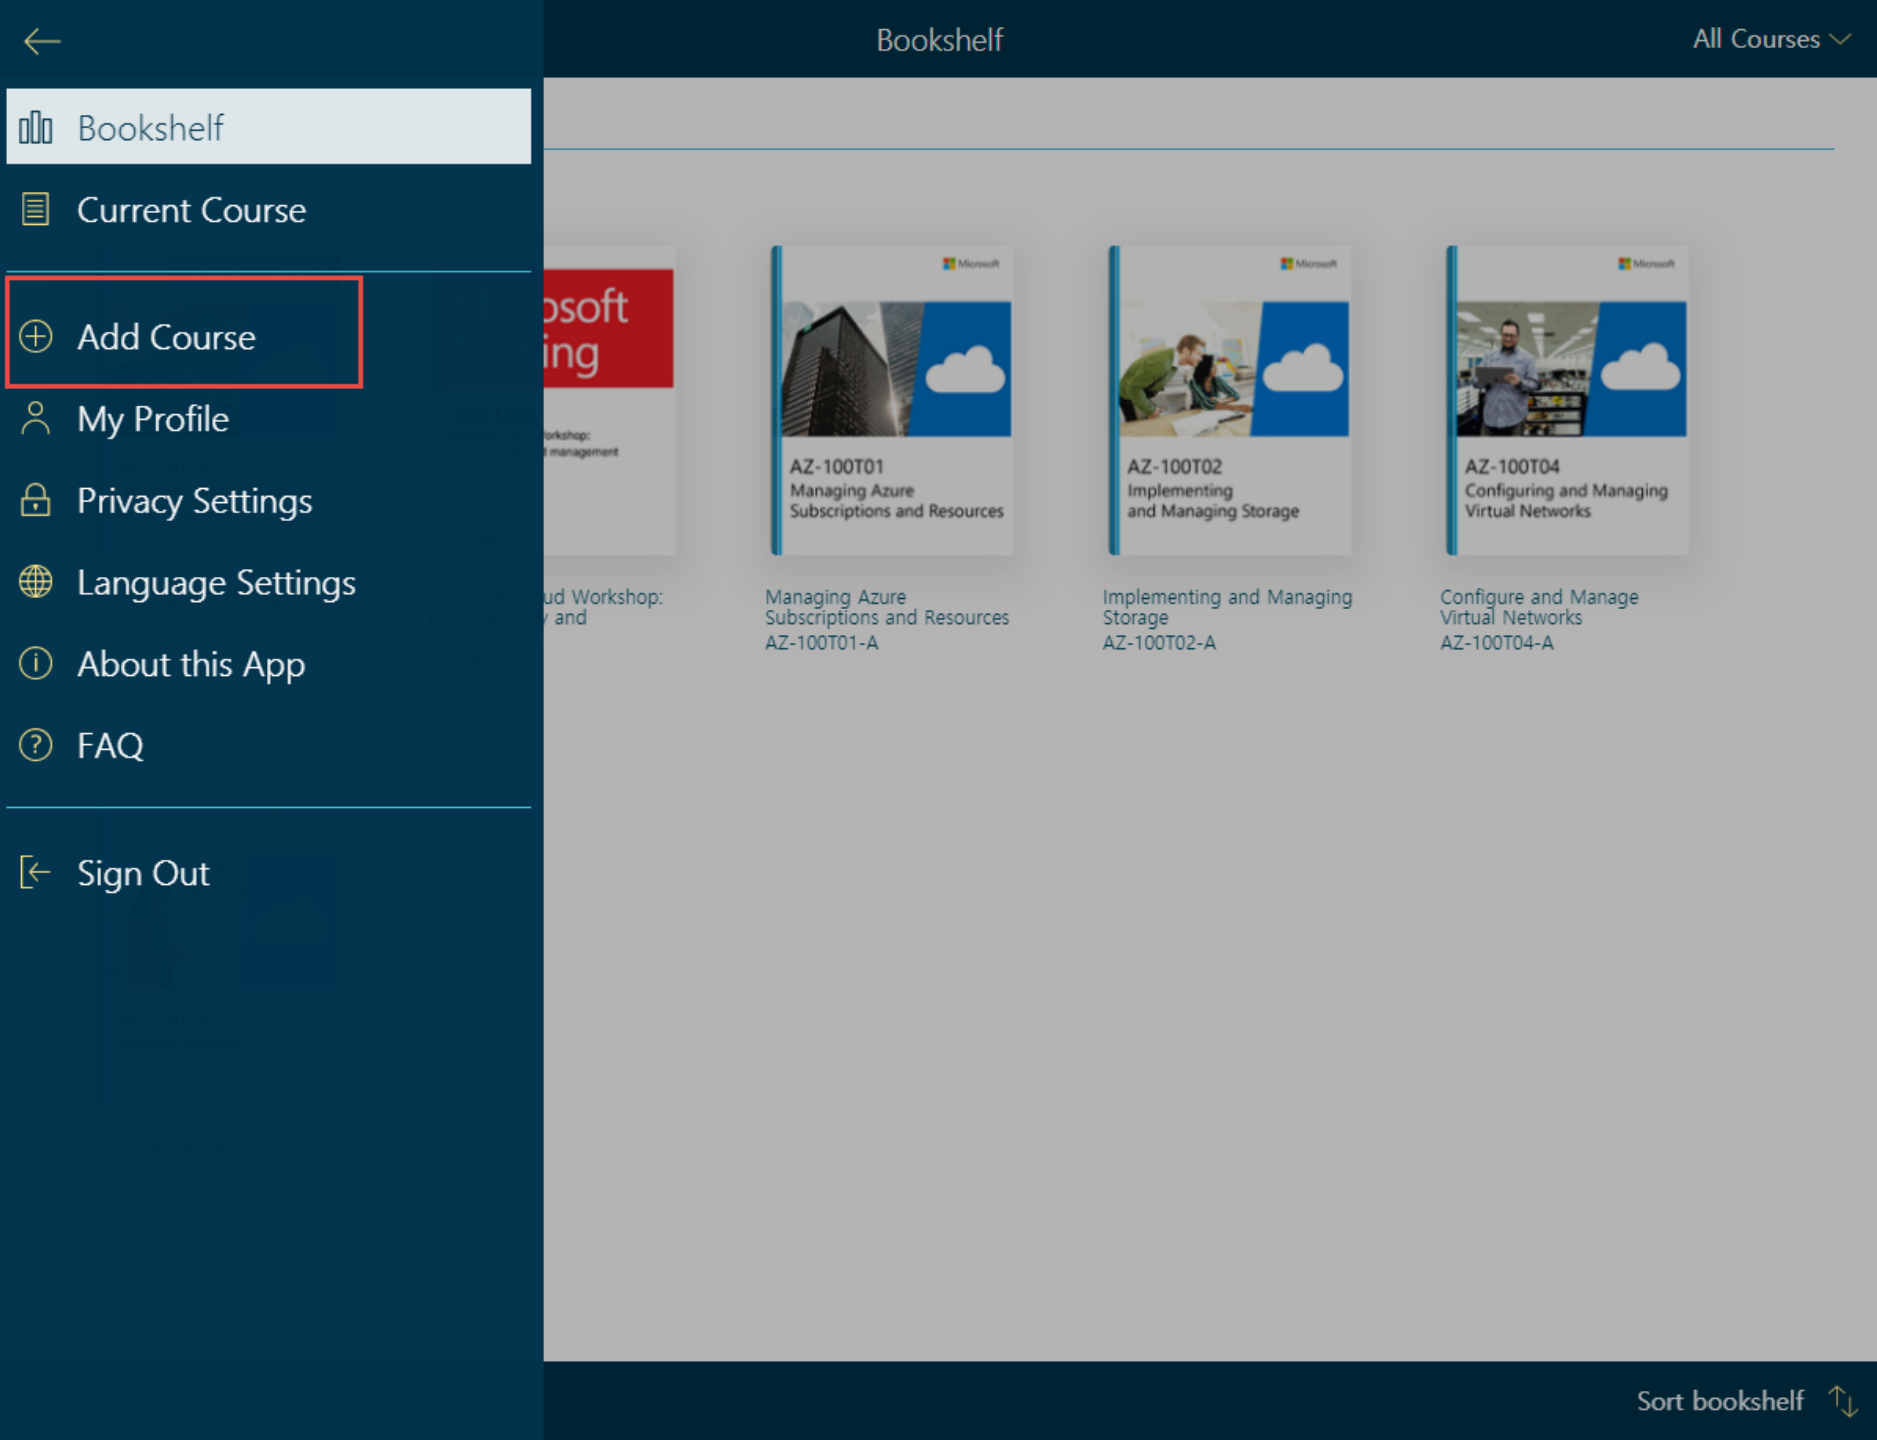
Bookshelf

All Courses

Bookshelf

Current Course

Add Course

My Profile

Privacy Settings

Language Settings

About this App

FAQ

Sign Out

osoft ing

orkshop: management

ud Workshop: and

Microsoft

AZ-100T01
Managing Azure Subscriptions and Resources

Managing Azure Subscriptions and Resources
AZ-100T01-A

Microsoft

AZ-100T02
Implementing and Managing Storage

Implementing and Managing Storage
AZ-100T02-A

Microsoft

AZ-100T04
Configuring and Managing Virtual Networks

Configure and Manage Virtual Networks
AZ-100T04-A

Sort bookshelf